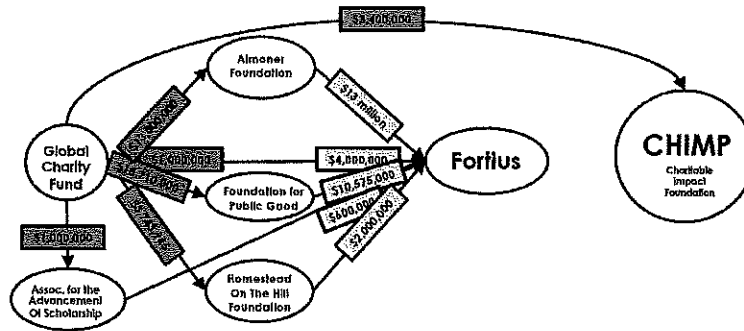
$3,100,000

Almoner Foundation

$13 million

Global Charity Fund

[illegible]

$4,000,000

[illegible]

$4,000,000

Fortius

CHIMP

Charitable Impact Foundation

Foundation for Public Good

$10,575,000

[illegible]

$600,000

$2,000,000

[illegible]

Assoc. for the Advancement Of Scholarship

Homestead On The Hill Foundation